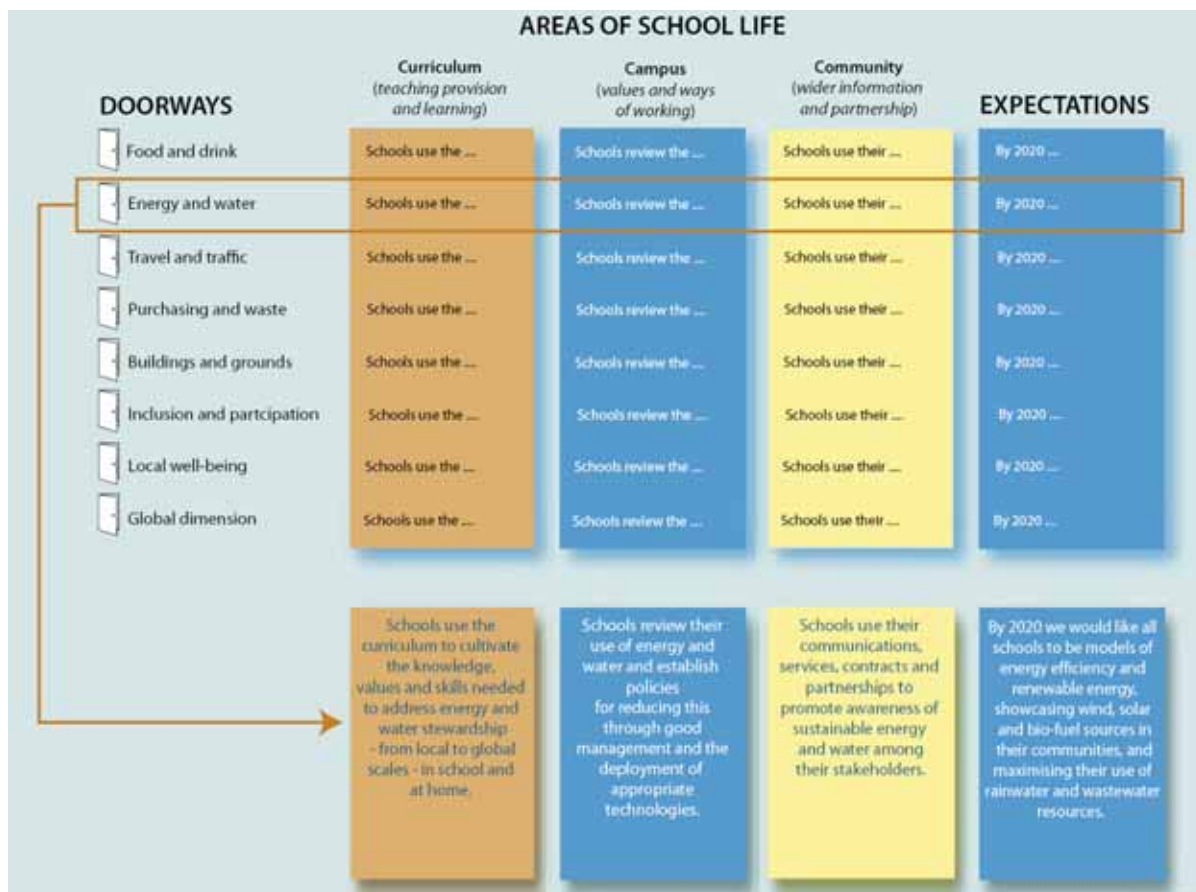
AREAS OF SCHOOL LIFE

| DOORWAYS | Curriculum (teaching provision and learning) | Campus (values and ways of working) | Community (wider information and partnership) | EXPECTATIONS |
|---|---|---|---|---|
| Food and drink | Schools use the ... | Schools review the ... | Schools use their ... | By 2020 ... |
| Energy and water | Schools use the ... | Schools review the ... | Schools use their ... | By 2020 ... |
| Travel and traffic | Schools use the ... | Schools review the ... | Schools use their ... | By 2020 ... |
| Purchasing and waste | Schools use the ... | Schools review the ... | Schools use their ... | By 2020 ... |
| Buildings and grounds | Schools use the ... | Schools review the ... | Schools use their ... | By 2020 ... |
| Inclusion and partcipation | Schools use the ... | Schools review the ... | Schools use their ... | By 2020 ... |
| Local well-being | Schools use the ... | Schools review the ... | Schools use their ... | By 2020 ... |
| Global dimension | Schools use the ... | Schools review the ... | Schools use their ... | By 2020 ... |

Schools use the curriculum to cultivate the knowledge, values and skills needed to address energy and water stewardship - from local to global scales - in school and at home.

Schools review their use of energy and water and establish policies for reducing this through good management and the deployment of appropriate technologies.

Schools use their communications, services, contracts and partnerships to promote awareness of sustainable energy and water among their stakeholders.

By 2020 we would like all schools to be models of energy efficiency and renewable energy, showcasing wind, solar and bio-fuel sources in their communities, and maximising their use of rainwater and wastewater resources.